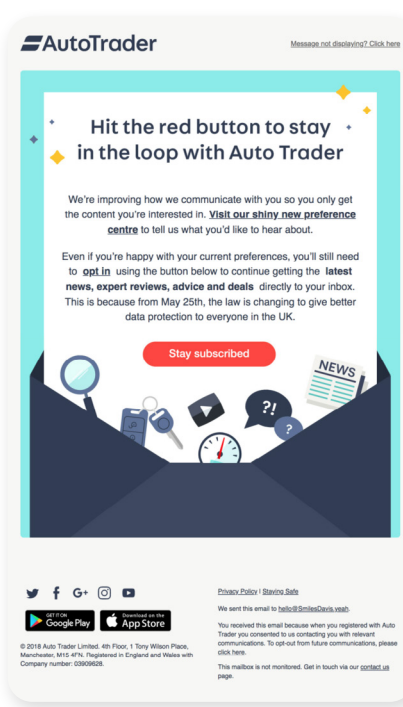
AutoTrader

Message not displaying? Click here

Hit the red button to stay in the loop with Auto Trader

We're improving how we communicate with you so you only get the content you're interested in. Visit our shiny new preference centre to tell us what you'd like to hear about.

Even if you're happy with your current preferences, you'll still need to opt in using the button below to continue getting the latest news, expert reviews, advice and deals directly to your inbox. This is because from May 25th, the law is changing to give better data protection to everyone in the UK.

Stay subscribed

NEWS

?!

?

GET IT ON Google Play

Download on the App Store

© 2018 Auto Trader Limited. 4th Floor, 1 Tony Wilson Place, Manchester, M15 4FN. Registered in England and Wales with Company number: 03909628.

Privacy Policy | Staying Safe

We sent this email to hello@SmilesDavis.yeah.

You received this email because when you registered with Auto Trader you consented to us contacting you with relevant communications. To opt-out from future communications, please click here.

This mailbox is not monitored. Get in touch via our contact us page.